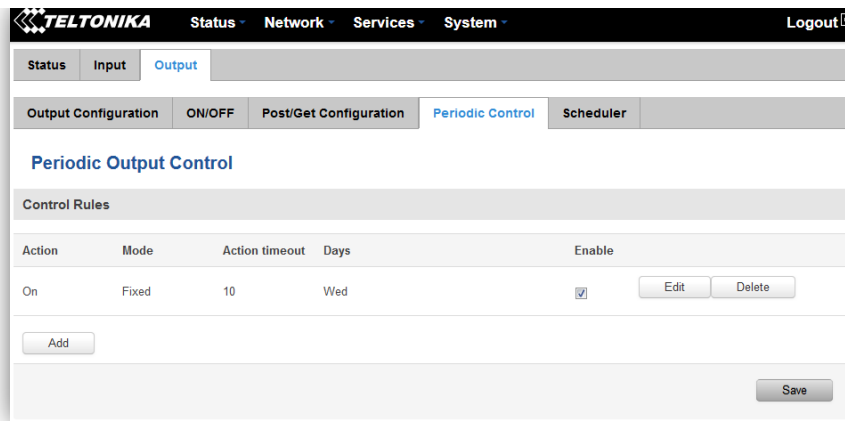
TELTONIKA Status Network Services System Logout

Status Input Output

Output Configuration ON/OFF Post/Get Configuration Periodic Control Scheduler

Periodic Output Control

Control Rules

| Action | Mode | Action timeout | Days | Enable | | |
|---|---|---|---|---|---|---|
| On | Fixed | 10 | Wed | ☑ | Edit | Delete |

Add

Save